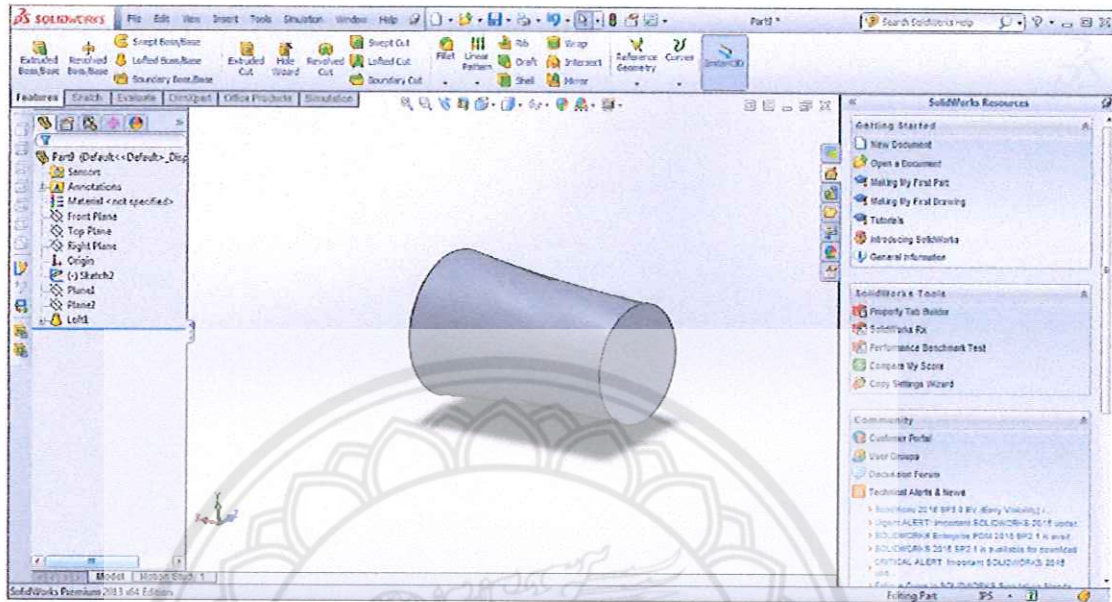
SOLIDWORKS File Edit View Insert Tools Simulation Window Help

Part1 *

Search SolidWorks Help

Extruded Boss/Base Revolved Boss/Base Swept Boss/Base Lofted Boss/Base Boundary Boss/Base Extruded Cut Hole Wizard Revolved Cut Swept Cut Lofted Cut Boundary Cut Fillet Linear Pattern Rib Draft Shell Wrap Intersect Mirror Reference Geometry Curves Instant3D

Features Sketch Evaluate DimXpert Office Products Simulation

Part1 (Default<<Default>_Disp
Sensors
Annotations
Material <not specified>
Front Plane
Top Plane
Right Plane
Origin
(-) Sketch2
Plane1
Plane2
Loft1

SolidWorks Resources

Getting Started
New Document
Open a Document
Making My First Part
Making My First Drawing
Tutorials
Introducing SolidWorks
General Information

SolidWorks Tools
Property Tab Builder
SolidWorks Rx
Performance Benchmark Test
Compare My Score
Copy Settings Wizard

Community
Customer Portal
User Groups
Discussion Forum
Technical Alerts & News
> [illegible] 2015 SP3.0 EV (Early Visibility) ...
> Urgent ALERT: Important SOLIDWORKS 2015 updat
> SOLIDWORKS Enterprise PDM 2015 SP2.1 is avail
> SOLIDWORKS 2015 SP2.1 is available for download
> CRITICAL ALERT: Important SOLIDWORKS 2015 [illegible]
> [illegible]

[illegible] Model Motion Study 1

SolidWorks Premium 2013 x64 Edition

Editing Part IPS